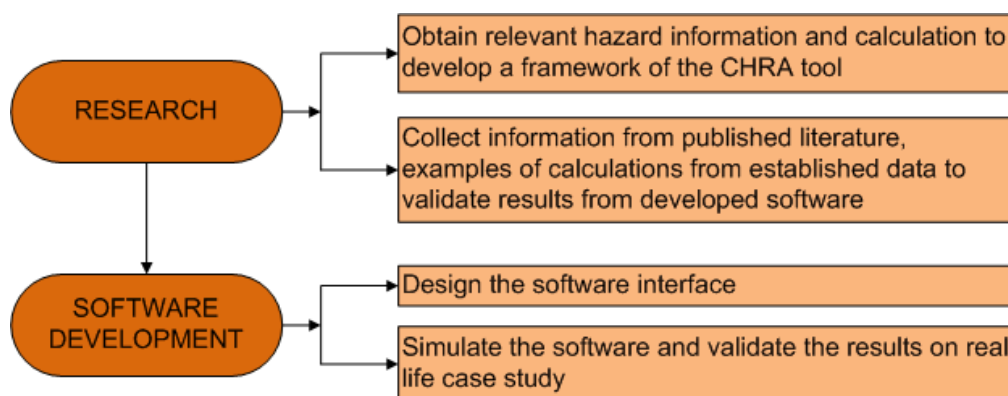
RESEARCH

Obtain relevant hazard information and calculation to develop a framework of the CHRA tool

Collect information from published literature, examples of calculations from established data to validate results from developed software

SOFTWARE DEVELOPMENT

Design the software interface

Simulate the software and validate the results on real life case study